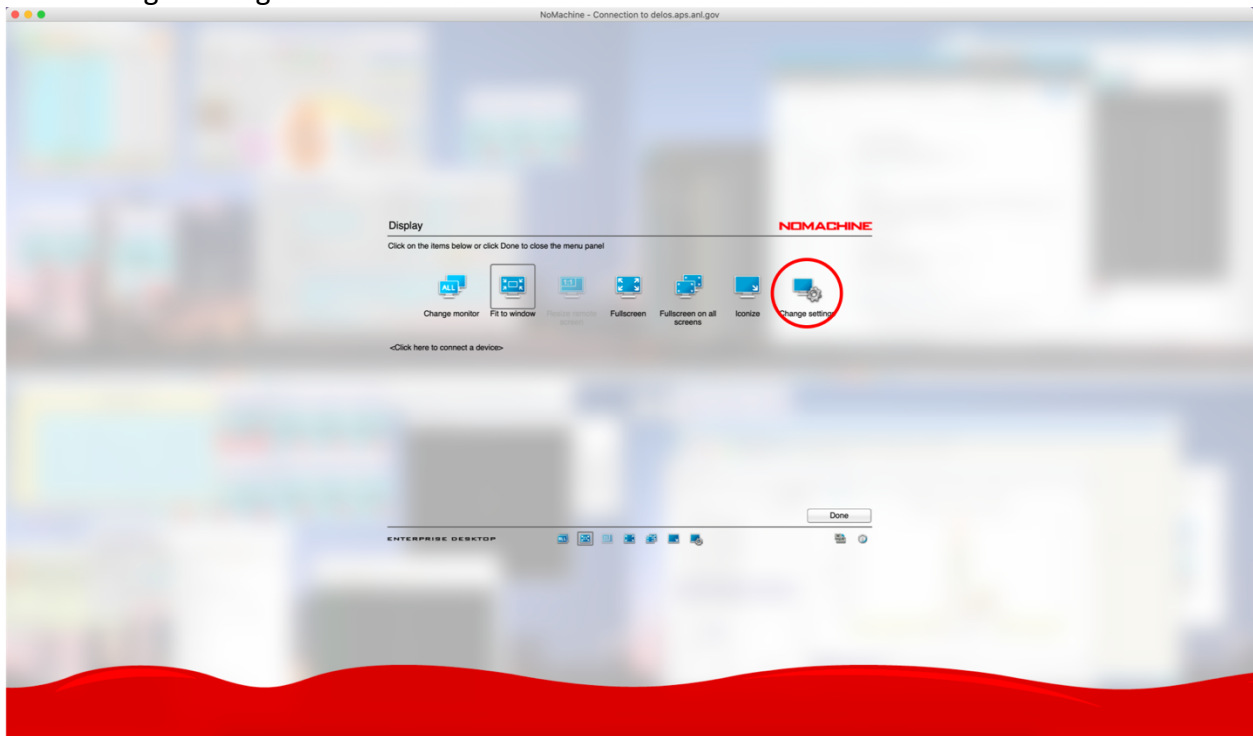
NoMachine - Connection to delos.aps.anl.gov

Display

NOMACHINE

Click on the items below or click Done to close the menu panel

ALL

Change monitor

Fit to window

Resize remote screen

Fullscreen

Fullscreen on all screens

Iconize

Change settings

<Click here to connect a device>

Done

ENTERPRISE DESKTOP